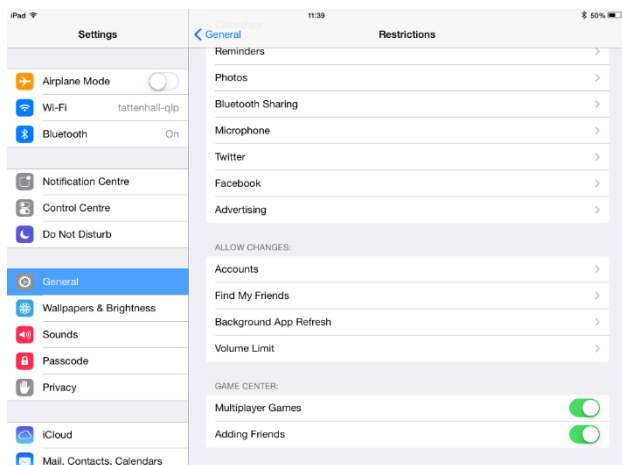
iPad
11:39
50%

Settings

Airplane Mode
Wi-Fi tattenhall-qlp
Bluetooth On

Notification Centre
Control Centre
Do Not Disturb

General
Wallpapers & Brightness
Sounds
Passcode
Privacy

iCloud
Mail, Contacts, Calendars

General
Restrictions

Calendars
Reminders
Photos
Bluetooth Sharing
Microphone
Twitter
Facebook
Advertising

ALLOW CHANGES:
Accounts
Find My Friends
Background App Refresh
Volume Limit

GAME CENTER:
Multiplayer Games
Adding Friends